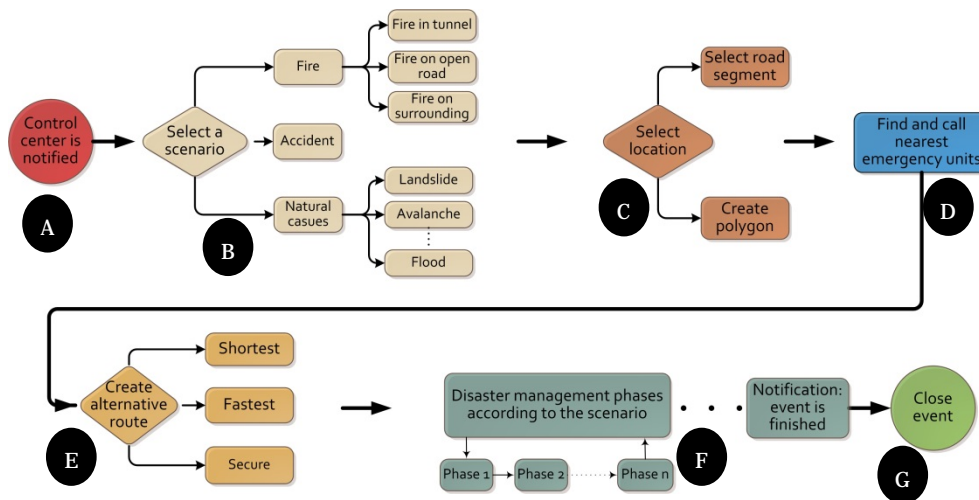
Control center is notified

A

Select a scenario

B

Fire

Fire in tunnel

Fire on open road

Fire on surrounding

Accident

Natural casues

Landslide

Avalanche

Flood

Select location

C

Select road segment

Create polygon

Find and call nearest emergency units

D

Create alternative route

E

Shortest

Fastest

Secure

Disaster management phases according to the scenario

Phase 1

Phase 2

Phase n

F

Notification: event is finished

Close event

G